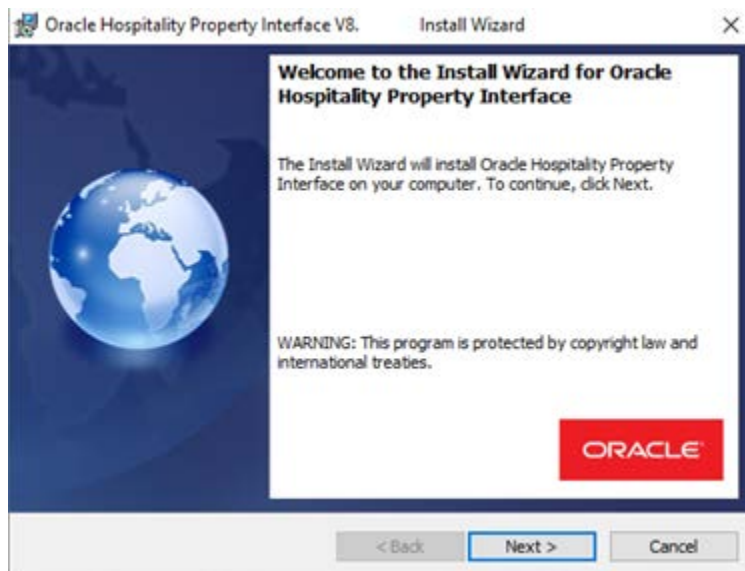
Oracle Hospitality Property Interface V8. Install Wizard ×

Welcome to the Install Wizard for Oracle Hospitality Property Interface

The Install Wizard will install Oracle Hospitality Property Interface on your computer. To continue, click Next.

WARNING: This program is protected by copyright law and international treaties.

ORACLE

< Back Next > Cancel